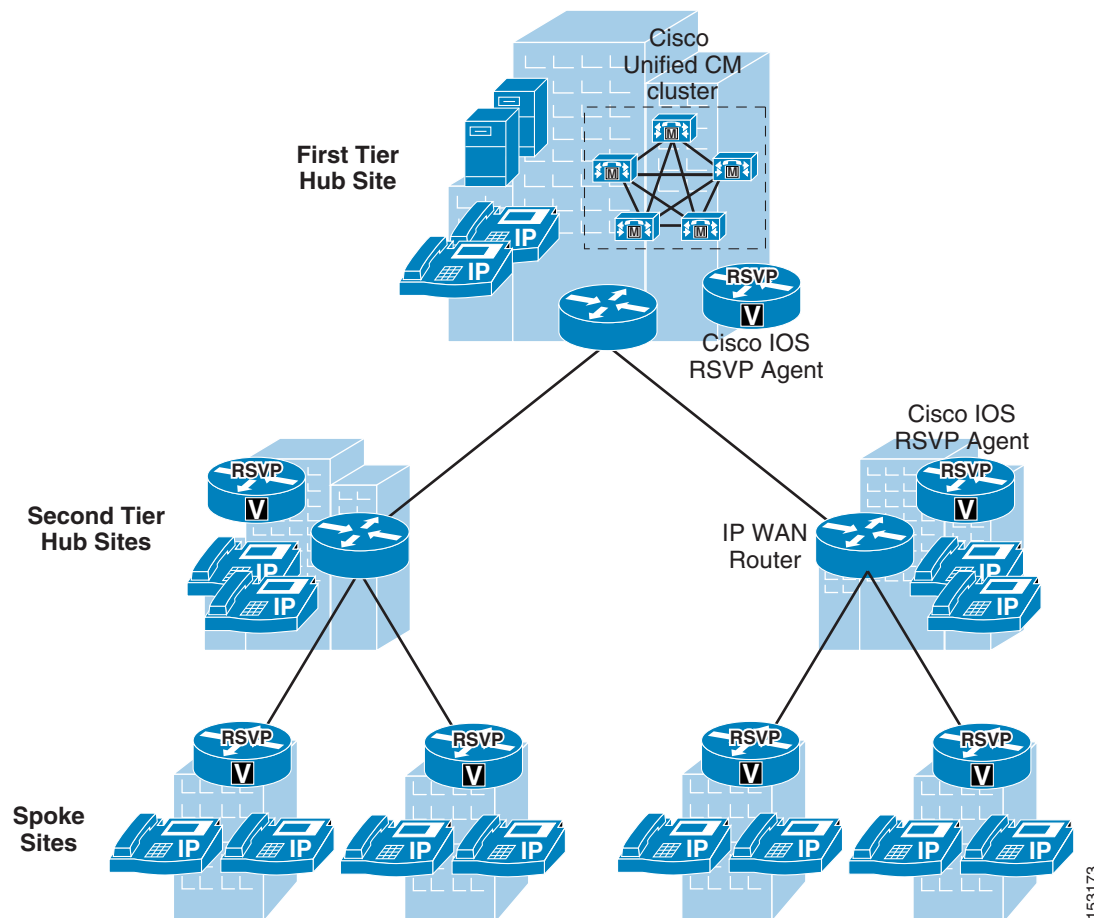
Cisco Unified CM cluster

M M M M M

First Tier Hub Site

IP IP

RSVP V

Cisco IOS RSVP Agent

RSVP V

Second Tier Hub Sites

IP IP

Cisco IOS RSVP Agent

RSVP V

IP WAN Router

IP IP

RSVP V

RSVP V

RSVP V

RSVP V

Spoke Sites

IP IP IP IP IP IP IP IP

153173